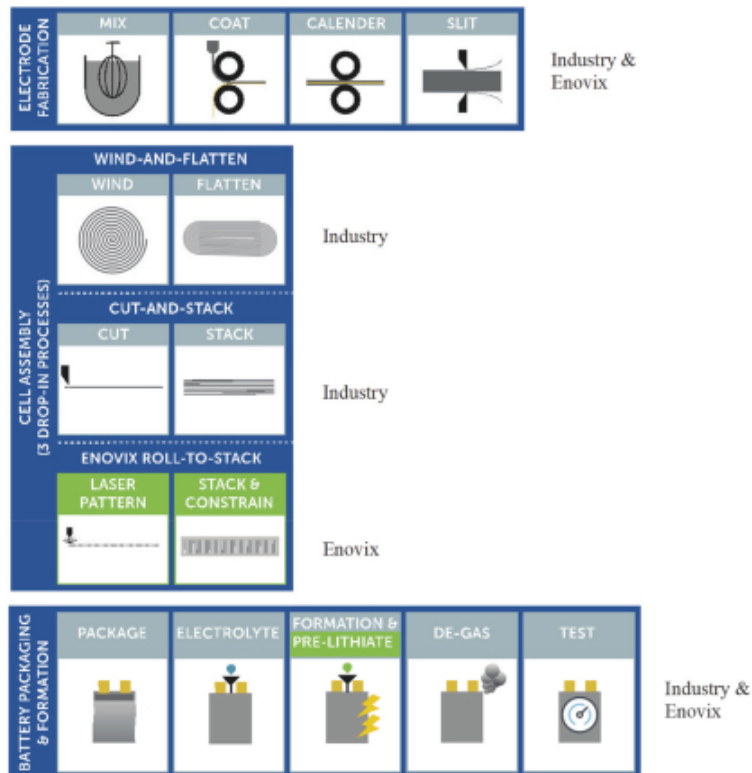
ELECTRODE FABRICATION

MIX

COAT

CALENDER

SLIT

Industry & Enovix

CELL ASSEMBLY (3 DROP-IN PROCESSES)

WIND-AND-FLATTEN

WIND

FLATTEN

Industry

CUT-AND-STACK

CUT

STACK

Industry

ENOVIX ROLL-TO-STACK

LASER PATTERN

STACK & CONSTRAIN

Enovix

BATTERY PACKAGING & FORMATION

PACKAGE

ELECTROLYTE

FORMATION & PRE-LITHIATE

DE-GAS

TEST

Industry & Enovix